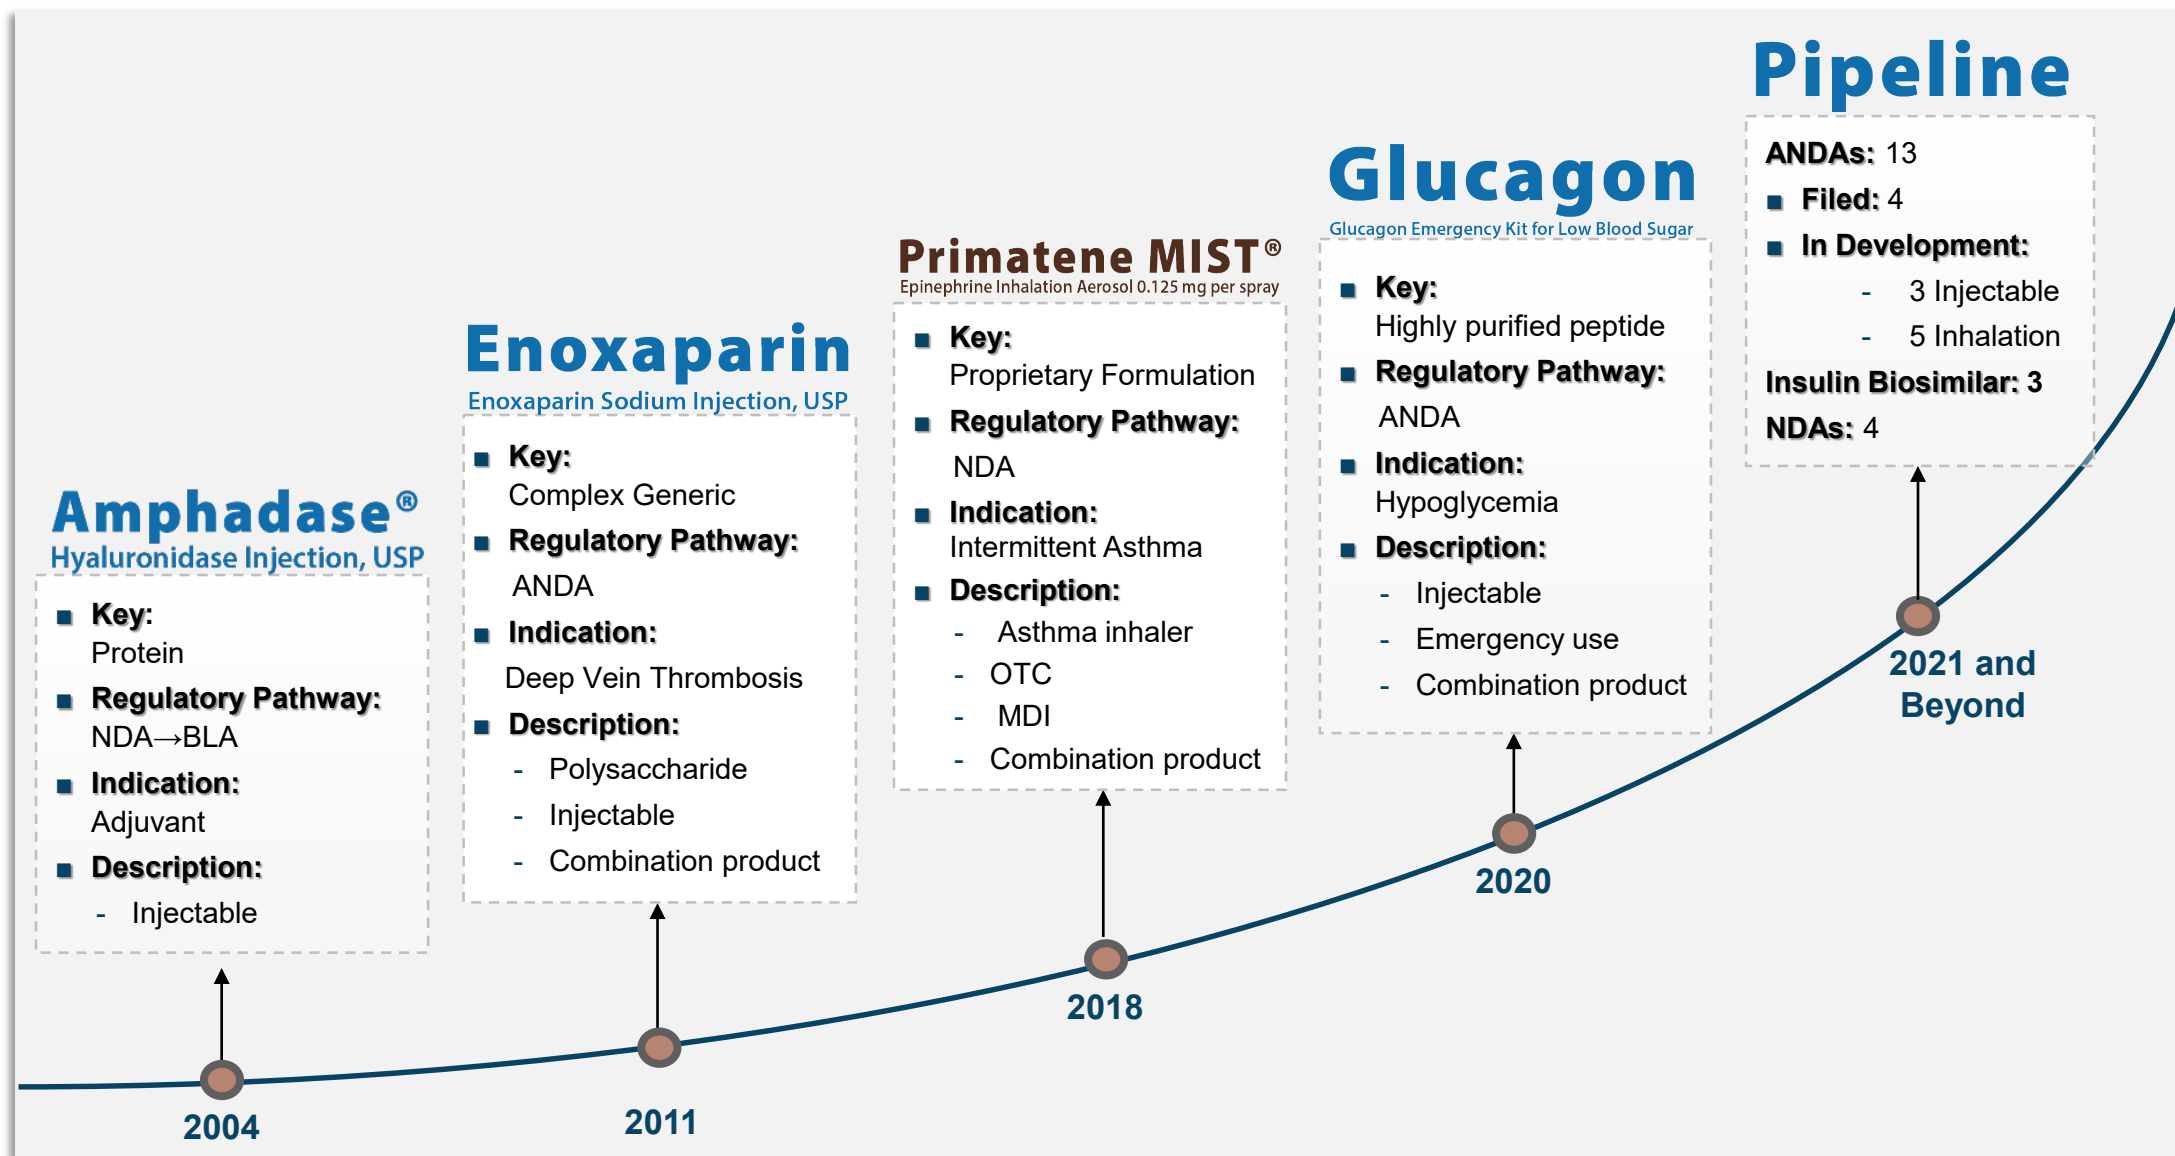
Amphadase®
Hyaluronidase Injection, USP

- Key:
Protein
- Regulatory Pathway:
NDA→BLA
- Indication:
Adjuvant
- Description:
- Injectable

2004

Enoxaparin
Enoxaparin Sodium Injection, USP

- Key:
Complex Generic
- Regulatory Pathway:
ANDA
- Indication:
Deep Vein Thrombosis
- Description:
- Polysaccharide
- Injectable
- Combination product

2011

Primatene MIST®
Epinephrine Inhalation Aerosol 0.125 mg per spray

- Key:
Proprietary Formulation
- Regulatory Pathway:
NDA
- Indication:
Intermittent Asthma
- Description:
- Asthma inhaler
- OTC
- MDI
- Combination product

2018

Glucagon
Glucagon Emergency Kit for Low Blood Sugar

- Key:
Highly purified peptide
- Regulatory Pathway:
ANDA
- Indication:
Hypoglycemia
- Description:
- Injectable
- Emergency use
- Combination product

2020

Pipeline

ANDAs: 13
- Filed: 4
- In Development:
- 3 Injectable
- 5 Inhalation
Insulin Biosimilar: 3
NDAs: 4

2021 and Beyond